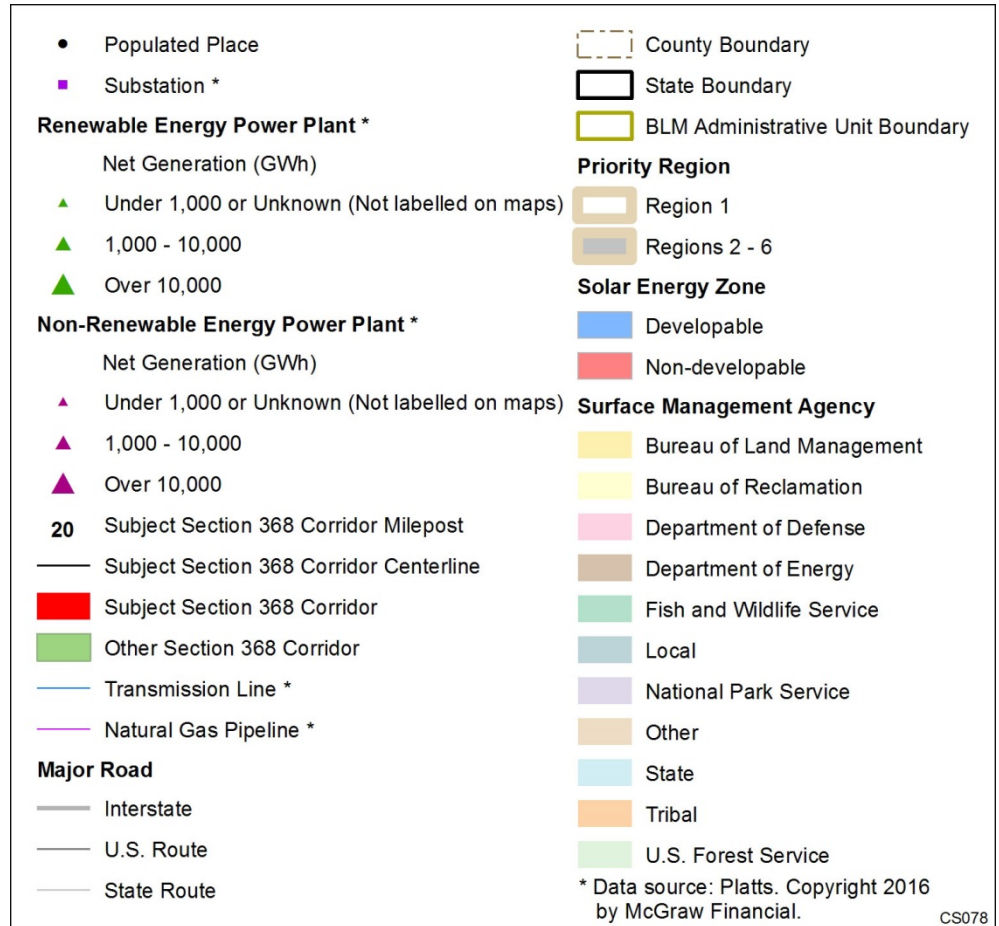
Populated Place
Substation *
Renewable Energy Power Plant *
Net Generation (GWh)
Under 1,000 or Unknown (Not labelled on maps)
1,000 - 10,000
Over 10,000
Non-Renewable Energy Power Plant *
Net Generation (GWh)
Under 1,000 or Unknown (Not labelled on maps)
1,000 - 10,000
Over 10,000
20 Subject Section 368 Corridor Milepost
Subject Section 368 Corridor Centerline
Subject Section 368 Corridor
Other Section 368 Corridor
Transmission Line *
Natural Gas Pipeline *
Major Road
Interstate
U.S. Route
State Route

County Boundary
State Boundary
BLM Administrative Unit Boundary
Priority Region
Region 1
Regions 2 - 6
Solar Energy Zone
Developable
Non-developable
Surface Management Agency
Bureau of Land Management
Bureau of Reclamation
Department of Defense
Department of Energy
Fish and Wildlife Service
Local
National Park Service
Other
State
Tribal
U.S. Forest Service
* Data source: Platts. Copyright 2016 by McGraw Financial.
CS078